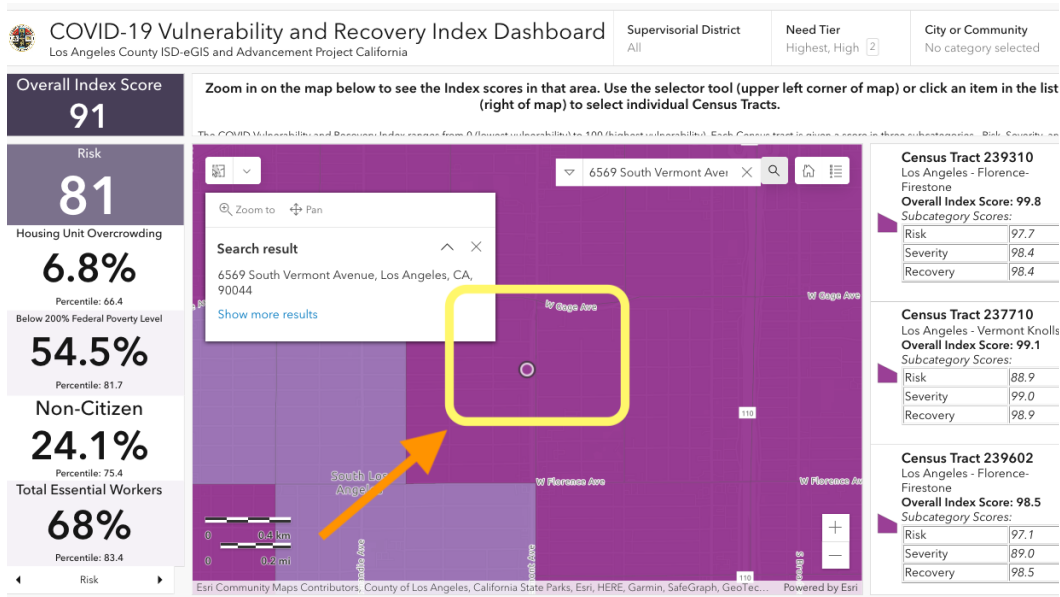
COVID-19 Vulnerability and Recovery Index Dashboard
Los Angeles County ISD-eGIS and Advancement Project California

Supervisorial District
All

Need Tier
Highest, High 2

City or Community
No category selected

Overall Index Score
91

Zoom in on the map below to see the Index scores in that area. Use the selector tool (upper left corner of map) or click an item in the list (right of map) to select individual Census Tracts.

The COVID Vulnerability and Recovery Index ranges from 0 (lowest vulnerability) to 100 (highest vulnerability). Each Census tract is given a score in three subcategories - Risk, Severity, an

Risk
81

Housing Unit Overcrowding
6.8%
Percentile: 66.4

Below 200% Federal Poverty Level
54.5%
Percentile: 81.7

Non-Citizen
24.1%
Percentile: 75.4

Total Essential Workers
68%
Percentile: 83.4

Risk

6569 South Vermont Aven

Zoom to Pan

Search result
6569 South Vermont Avenue, Los Angeles, CA, 90044
Show more results

W Gage Ave
W Gage Ave
110
South Los Angeles
W Florence Ave
W Florence Ave
0 0.4 km
0 0.2 mi
110

Esri Community Maps Contributors, County of Los Angeles, California State Parks, Esri, HERE, Garmin, SafeGraph, GeoTec... Powered by Esri

Census Tract 239310
Los Angeles - Florence-Firestone
Overall Index Score: 99.8
Subcategory Scores:

| Risk | 97.7 |
|---|---|
| Severity | 98.4 |
| Recovery | 98.4 |

Census Tract 237710
Los Angeles - Vermont Knolls
Overall Index Score: 99.1
Subcategory Scores:

| Risk | 88.9 |
|---|---|
| Severity | 99.0 |
| Recovery | 98.9 |

Census Tract 239602
Los Angeles - Florence-Firestone
Overall Index Score: 98.5
Subcategory Scores:

| Risk | 97.1 |
|---|---|
| Severity | 89.0 |
| Recovery | 98.5 |